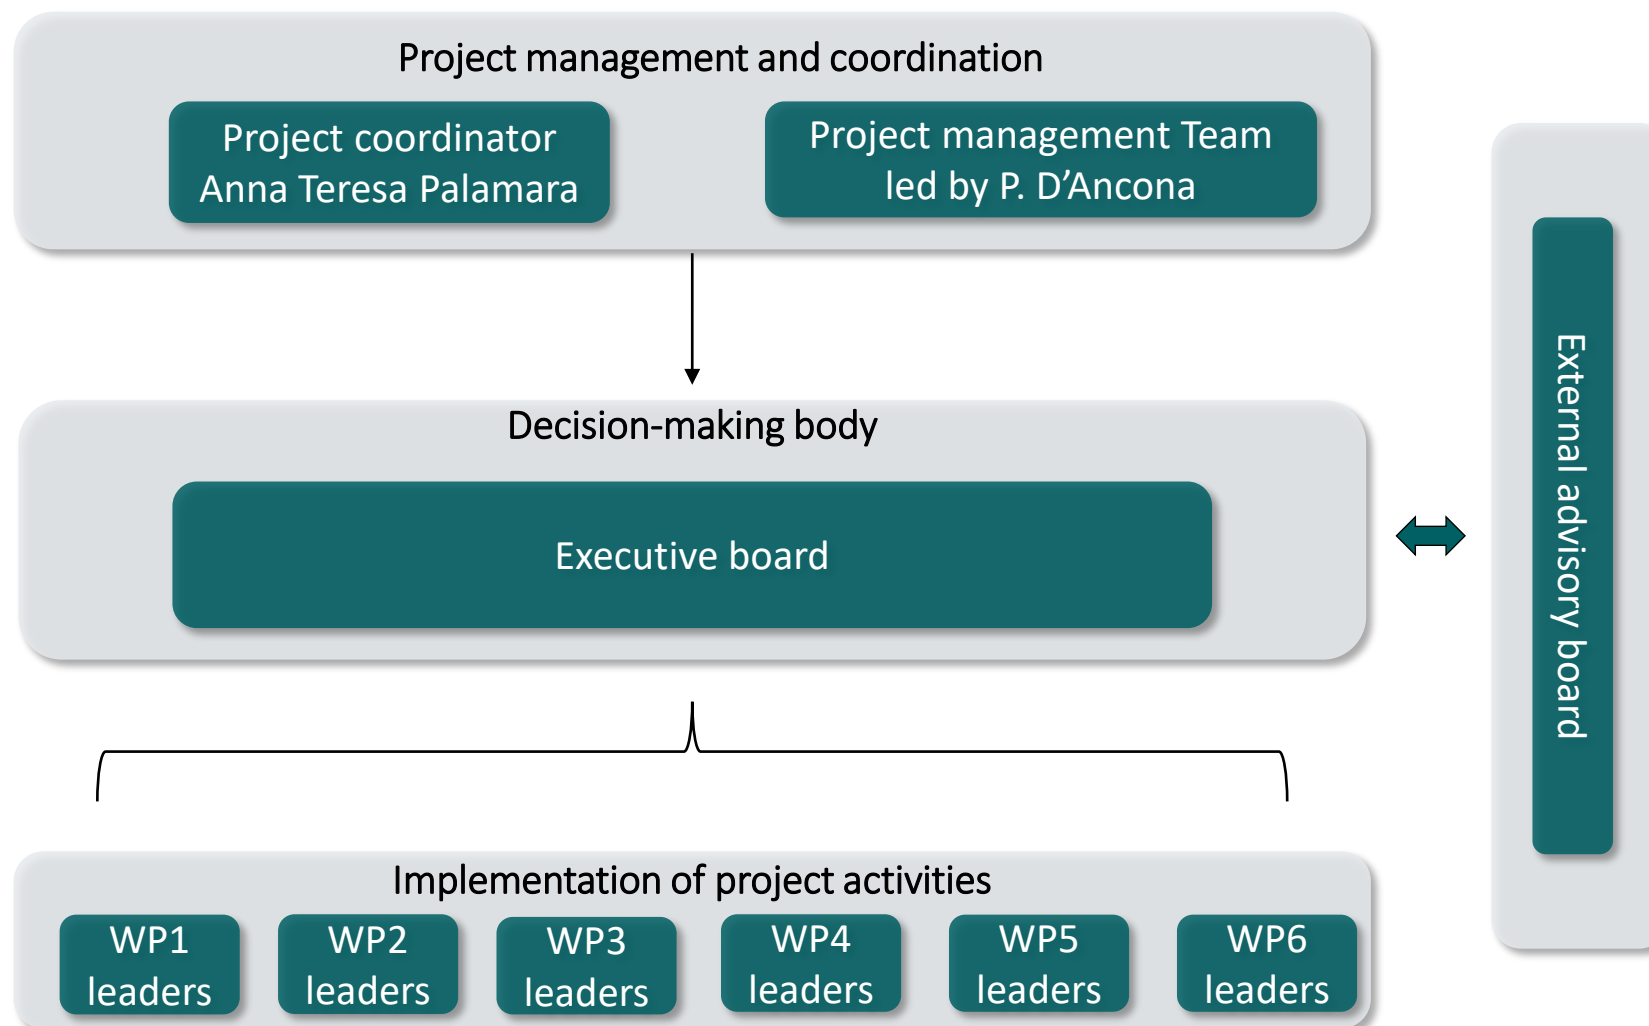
Project management and coordination

Project coordinator
Anna Teresa Palamara

Project management Team
led by P. D'Ancona

Decision-making body

Executive board

External advisory board

Implementation of project activities

WP1 leaders

WP2 leaders

WP3 leaders

WP4 leaders

WP5 leaders

WP6 leaders